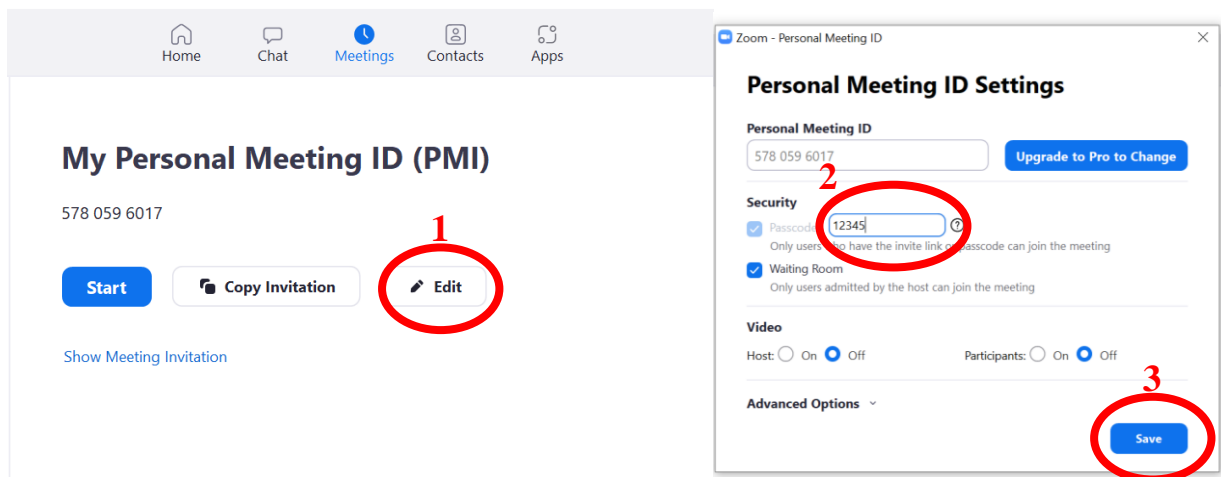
Home Chat Meetings Contacts Apps

My Personal Meeting ID (PMI)

578 059 6017

1

Start

Copy Invitation

Edit

Show Meeting Invitation

Zoom - Personal Meeting ID

Personal Meeting ID Settings

Personal Meeting ID

578 059 6017

Upgrade to Pro to Change

2

Security

Passcode 12345

Only users who have the invite link or passcode can join the meeting

Waiting Room

Only users admitted by the host can join the meeting

Video

Host: On Off

Participants: On Off

3

Advanced Options

Save